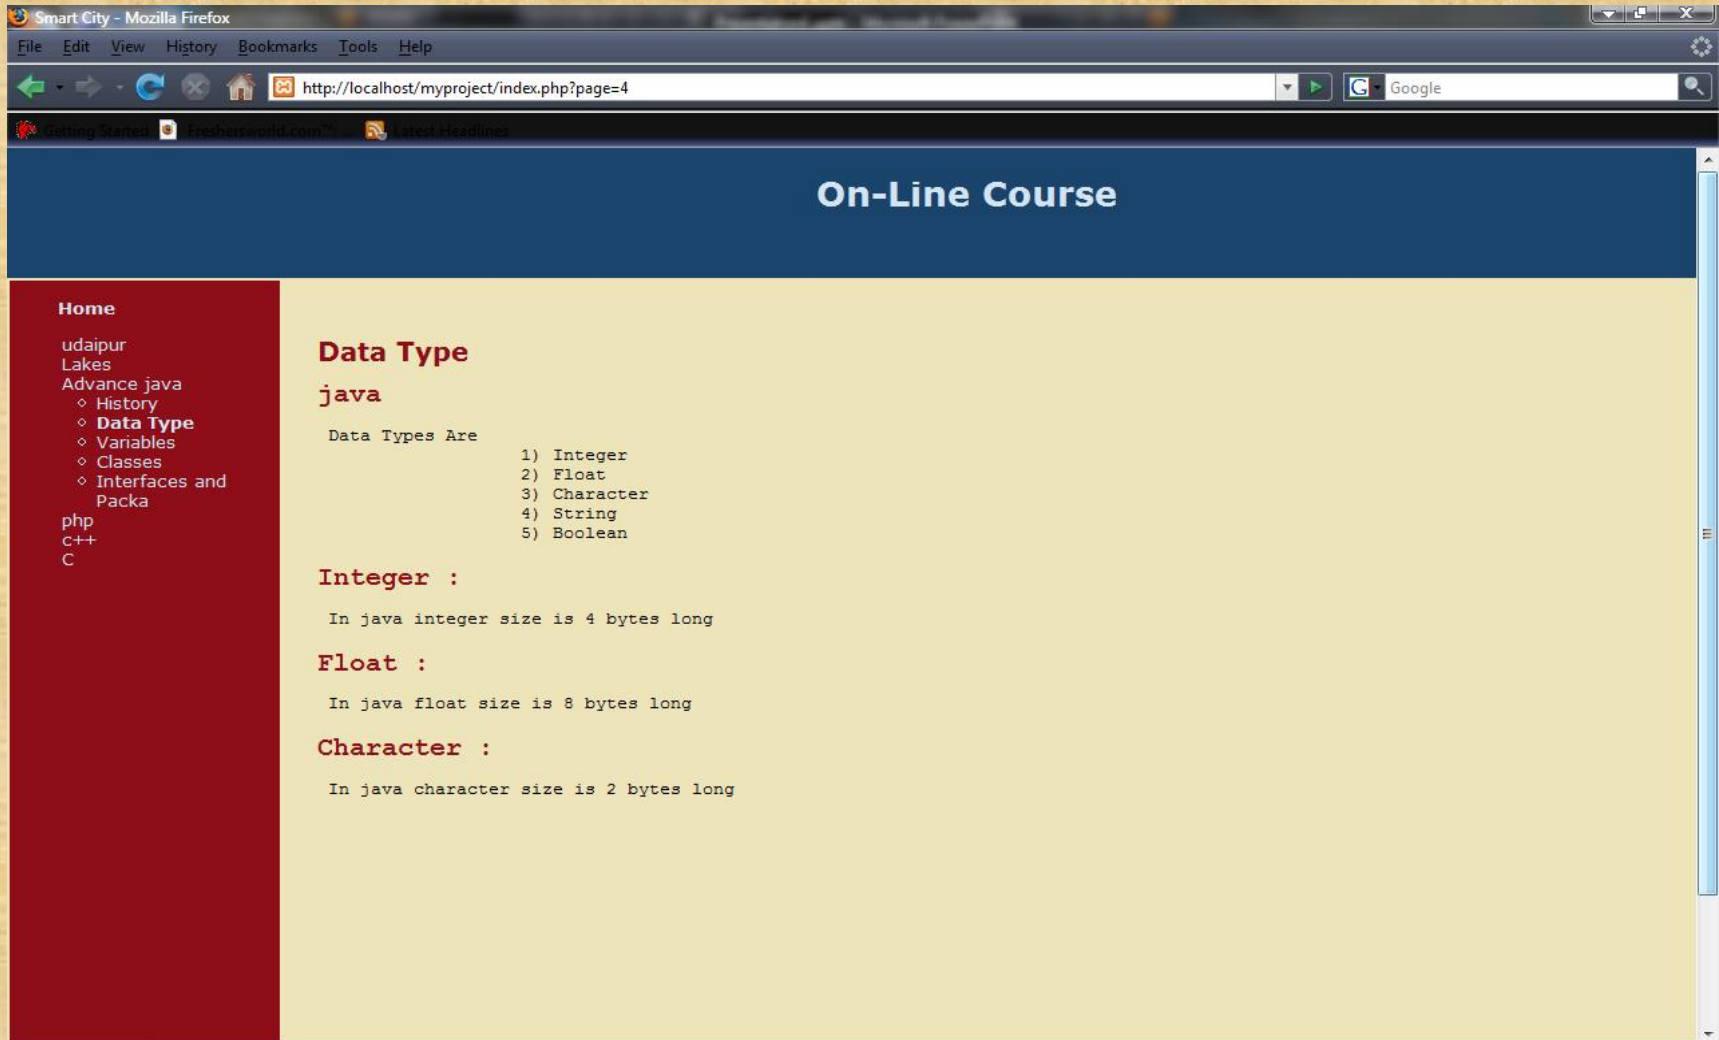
Smart City - Mozilla Firefox

File Edit View History Bookmarks Tools Help

http://localhost/myproject/index.php?page=4

Google

Getting Started Freshersworld.com Latest Headlines

On-Line Course

Home

udaipur
Lakes
Advance java
◦ History
◦ Data Type
◦ Variables
◦ Classes
◦ Interfaces and Packa
php
c++
C

Data Type

java

Data Types Are
1) Integer
2) Float
3) Character
4) String
5) Boolean

Integer :

In java integer size is 4 bytes long

Float :

In java float size is 8 bytes long

Character :

In java character size is 2 bytes long